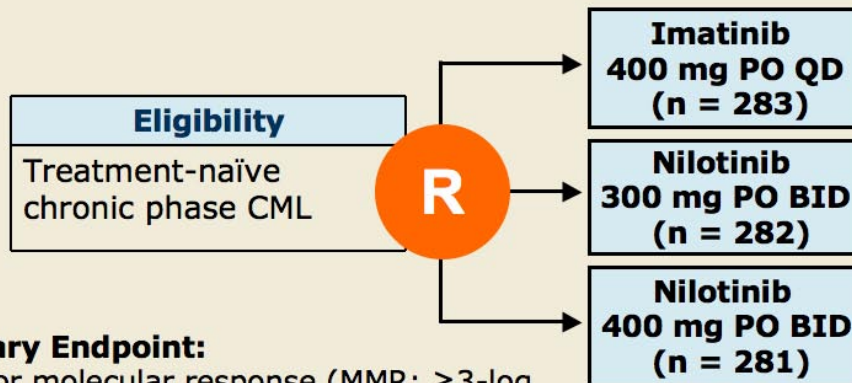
Eligibility

Treatment-naïve chronic phase CML

R

Imatinib 400 mg PO QD (n = 283)

Nilotinib 300 mg PO BID (n = 282)

Nilotinib 400 mg PO BID (n = 281)

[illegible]ary Endpoint:

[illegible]r molecular response (MMR; ≥3-log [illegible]